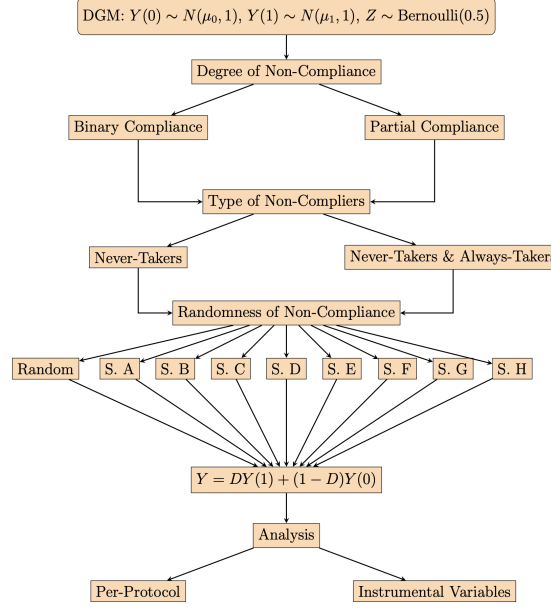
DGM: $Y(0) \sim N(\mu_0, 1)$, $Y(1) \sim N(\mu_1, 1)$, $Z \sim$ Bernoulli(0.5)

Degree of Non-Compliance

Binary Compliance

Partial Compliance

Type of Non-Compliers

Never-Takers

Never-Takers & Always-Takers

Randomness of Non-Compliance

Random

S. A

S. B

S. C

S. D

S. E

S. F

S. G

S. H

$Y = DY(1) + (1 - D)Y(0)$

Analysis

Per-Protocol

Instrumental Variables